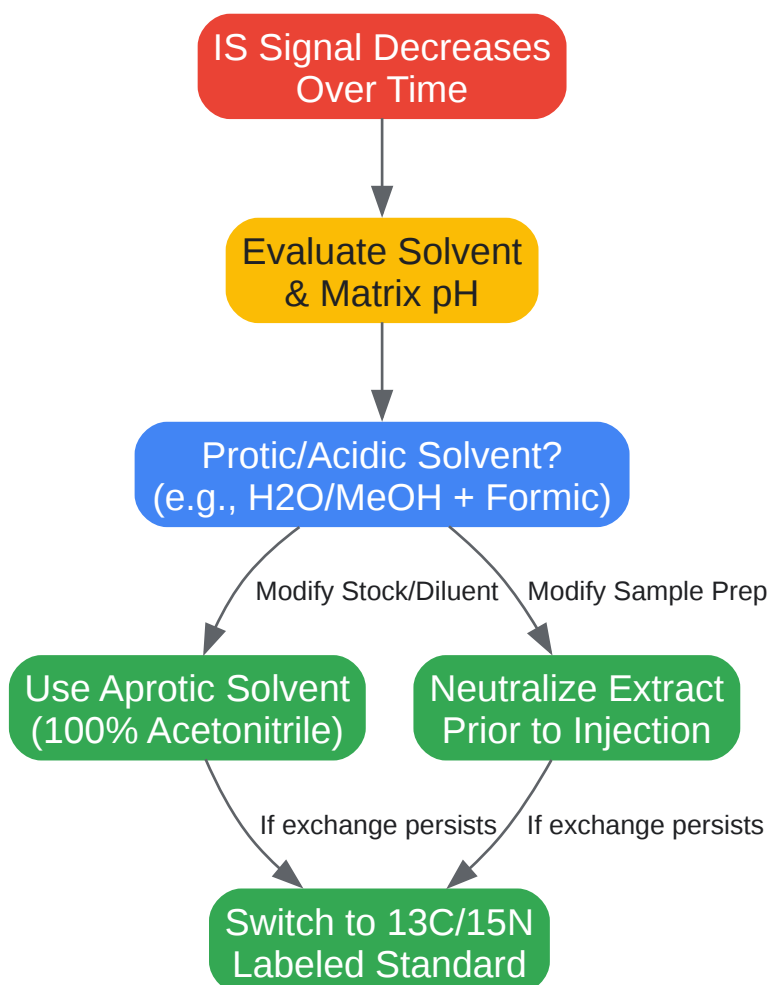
IS Signal Decreases Over Time

Evaluate Solvent & Matrix pH

Protic/Acidic Solvent? (e.g., H2O/MeOH + Formic)

Modify Stock/Diluent

Modify Sample Prep

Use Aprotic Solvent (100% Acetonitrile)

Neutralize Extract Prior to Injection

If exchange persists

If exchange persists

Switch to 13C/15N Labeled Standard